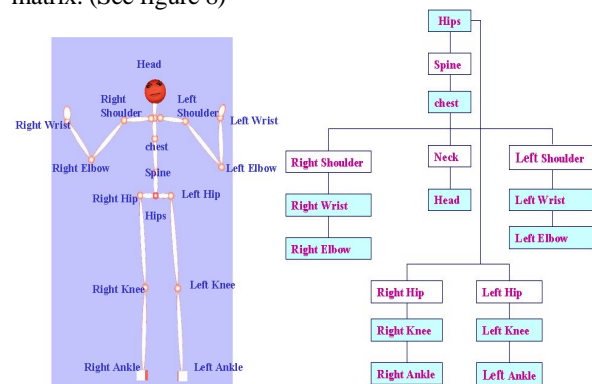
matrix. (See figure 8)

Head
Right Shoulder
Left Shoulder
Right Wrist
Left Wrist
chest
Right Elbow
Left Elbow
Spine
Right Hip
Left Hip
Hips
Right Knee
Left Knee
Right Ankle
Left Ankle

Hips
Spine
chest
Right Shoulder
Neck
Left Shoulder
Right Wrist
Head
Left Wrist
Right Elbow
Left Elbow
Right Hip
Left Hip
Right Knee
Left Knee
Right Ankle
Left Ankle